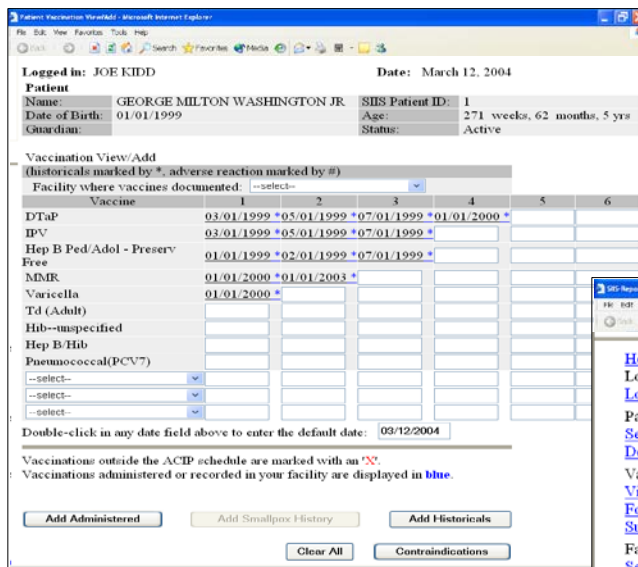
Patient Vaccination View/Add - Microsoft Internet Explorer

File Edit View Favorites Tools Help

Back Search Favorites Media

Logged in: JOE KIDD

Date: March 12, 2004

Patient

| Name: | GEORGE MILTON WASHINGTON JR | SIIS Patient ID: | 1 |
|---|---|---|---|
| Date of Birth: | 01/01/1999 | Age: | 271 weeks, 62 months, 5 yrs |
| Guardian: | | Status: | Active |

Vaccination View/Add

(historicals marked by *, adverse reaction marked by #)

Facility where vaccines documented: --select--

| Vaccine | 1 | 2 | 3 | 4 | 5 | 6 |
|---|---|---|---|---|---|---|
| DTaP | 03/01/1999 * | 05/01/1999 * | 07/01/1999 * | 01/01/2000 * | | |
| IPV | 03/01/1999 * | 05/01/1999 * | 07/01/1999 * | | | |
| Hep B Ped/Adol - Preserv Free | 01/01/1999 * | 02/01/1999 * | 07/01/1999 * | | | |
| MMR | 01/01/2000 * | 01/01/2003 * | | | | |
| Varicella | 01/01/2000 * | | | | | |
| Td (Adult) | | | | | | |
| Hib--unspecified | | | | | | |
| Hep B/Hib | | | | | | |
| Pneumococcal(PCV7) | | | | | | |
| --select-- | | | | | | |
| --select-- | | | | | | |
| --select-- | | | | | | |

Double-click in any date field above to enter the default date: 03/12/2004

Vaccinations outside the ACIP schedule are marked with an 'X'.
Vaccinations administered or recorded in your facility are displayed in blue.

Add Administered Add Smallpox History Add Historicals

Clear All Contraindications

SIIS-Repo
File Edit
Back
He
Lo
Lo
Pa
Se
De
Va
Vi
Fo
Su
Fa